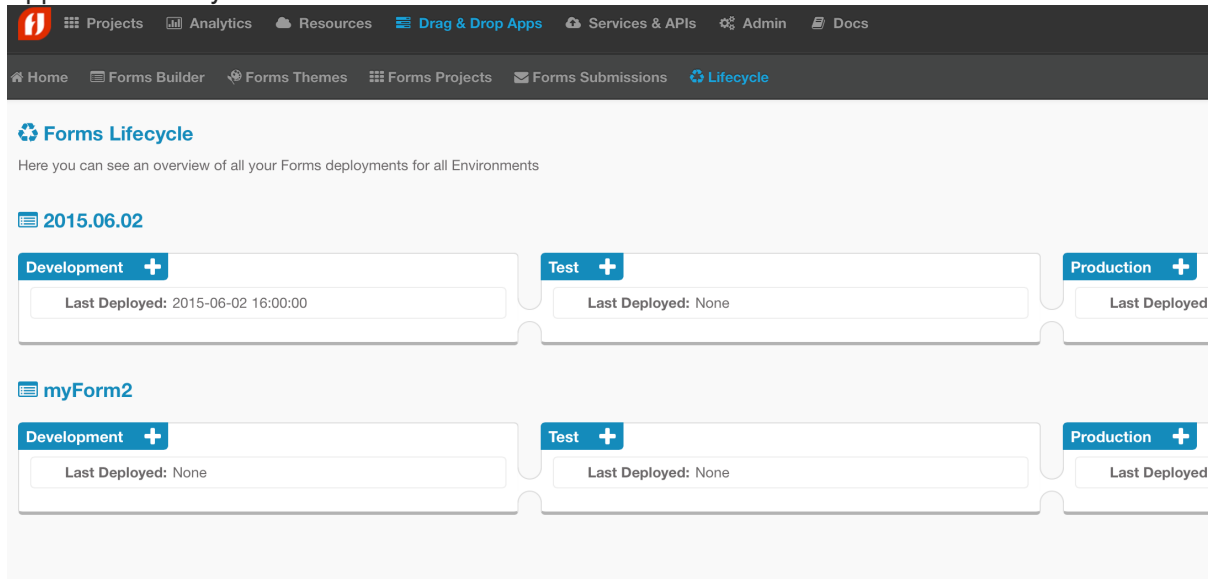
Projects Analytics Resources Drag & Drop Apps Services & APIs Admin Docs

Home Forms Builder Forms Themes Forms Projects Forms Submissions Lifecycle

Forms Lifecycle

Here you can see an overview of all your Forms deployments for all Environments

2015.06.02

Development +
Last Deployed: 2015-06-02 16:00:00

Test +
Last Deployed: None

Production +
Last Deployed

myForm2

Development +
Last Deployed: None

Test +
Last Deployed: None

Production +
Last Deployed